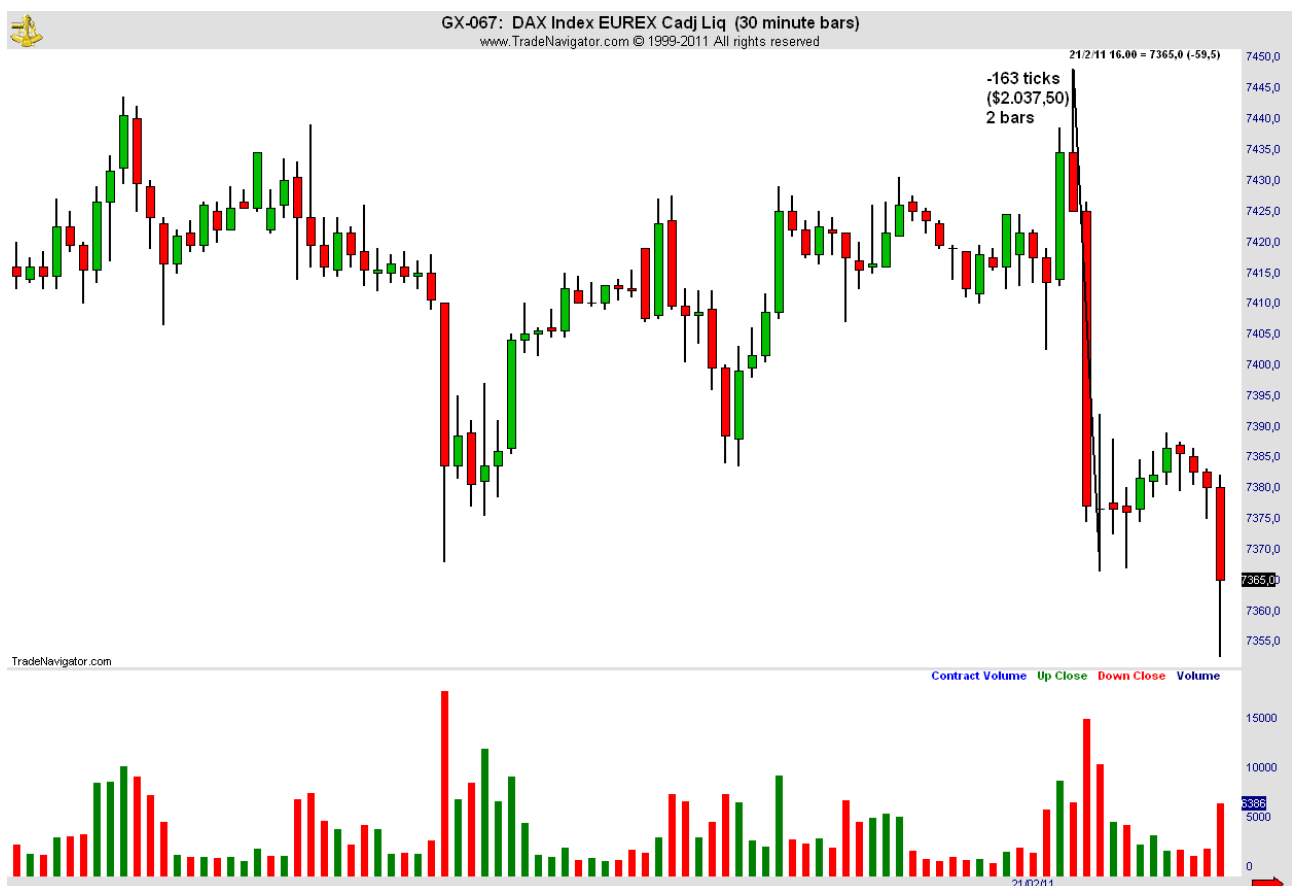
GX-067: DAX Index EUREX Cadj Liq (30 minute bars)
www.TradeNavigator.com © 1999-2011 All rights reserved

21/2/11 16.00 = 7365,0 (-59,5)

-163 ticks
($2.037,50)
2 bars

7450,0
7445,0
7440,0
7435,0
7430,0
7425,0
7420,0
7415,0
7410,0
7405,0
7400,0
7395,0
7390,0
7385,0
7380,0
7375,0
7370,0
7365,0
7360,0
7355,0

TradeNavigator.com

Contract Volume Up Close Down Close Volume

15000
10000
6386
5000
0

21/02/11